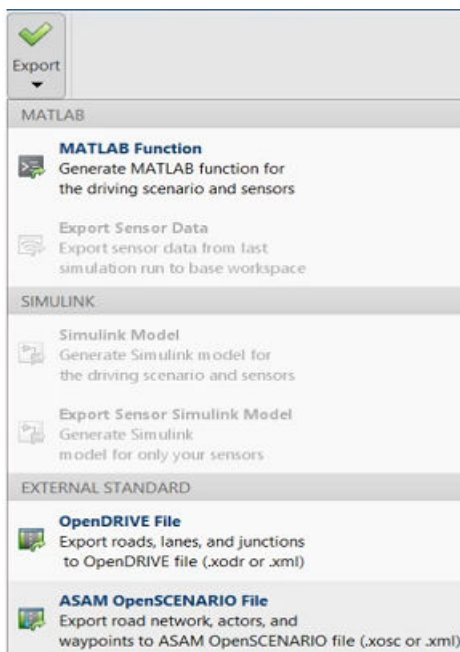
Export

MATLAB

MATLAB Function
Generate MATLAB function for the driving scenario and sensors

Export Sensor Data
Export sensor data from last simulation run to base workspace

SIMULINK

Simulink Model
Generate Simulink model for the driving scenario and sensors

Export Sensor Simulink Model
Generate Simulink model for only your sensors

EXTERNAL STANDARD

OpenDRIVE File
Export roads, lanes, and junctions to OpenDRIVE file (.xodr or .xml)

ASAM OpenSCENARIO File
Export road network, actors, and waypoints to ASAM OpenSCENARIO file (.xosc or .xml)